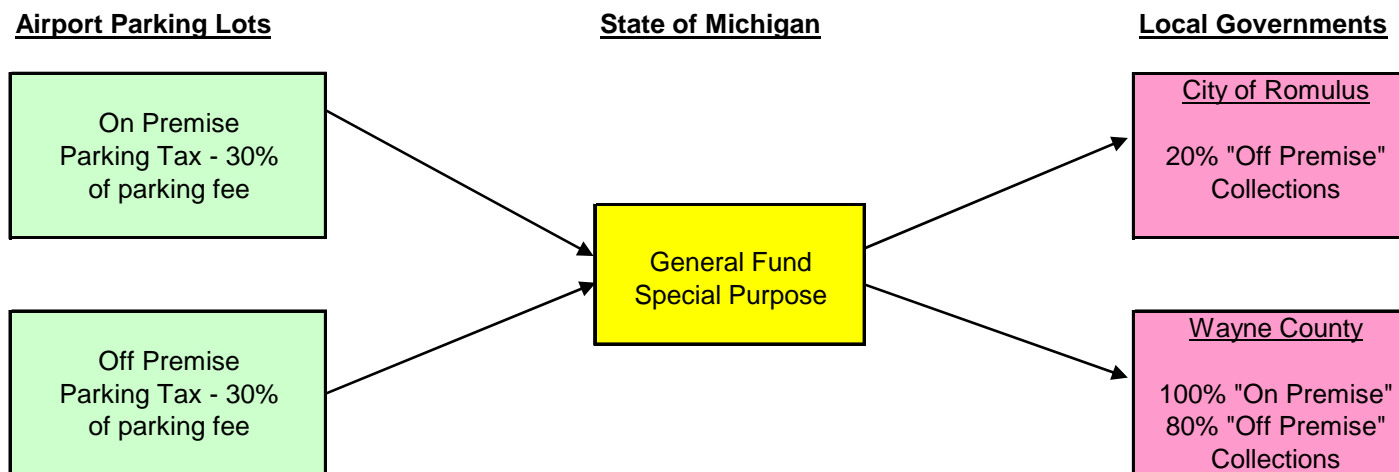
Airport Parking Lots

State of Michigan

Local Governments

On Premise Parking Tax - 30% of parking fee

Off Premise Parking Tax - 30% of parking fee

General Fund Special Purpose

City of Romulus

20% "Off Premise" Collections

Wayne County

100% "On Premise" 80% "Off Premise" Collections